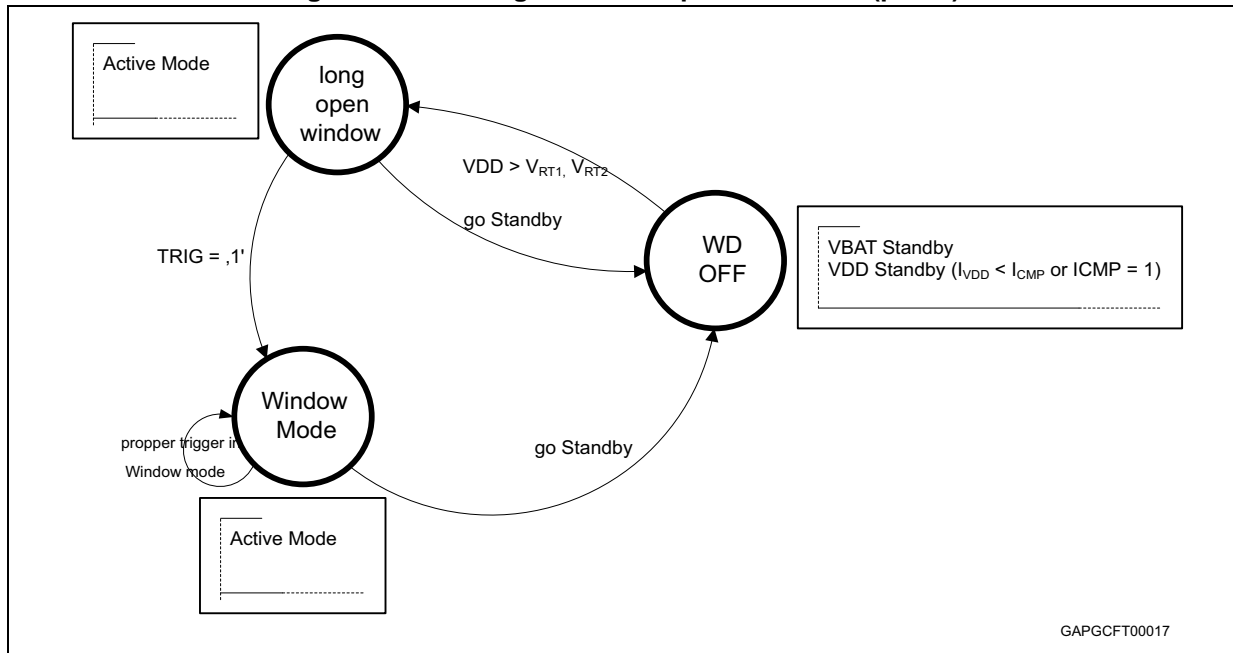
Active Mode

long open window

VDD > $V_{RT1}$, $V_{RT2}$

go Standby

TRIG = ,1'

WD OFF

VBAT Standby
VDD Standby ($I_{VDD}$ < $I_{CMP}$ or ICMP = 1)

Window Mode

propper trigger in Window mode

go Standby

Active Mode

GAPGCFT00017